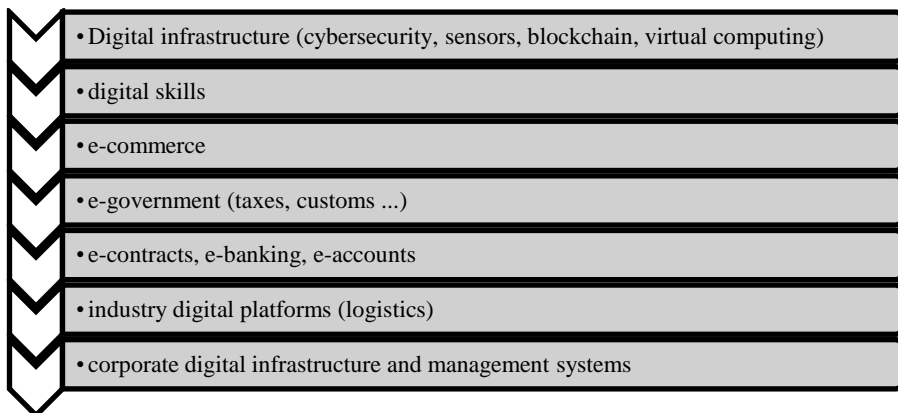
• Digital infrastructure (cybersecurity, sensors, blockchain, virtual computing)

• digital skills

• e-commerce

• e-government (taxes, customs ...)

• e-contracts, e-banking, e-accounts

• industry digital platforms (logistics)

• corporate digital infrastructure and management systems